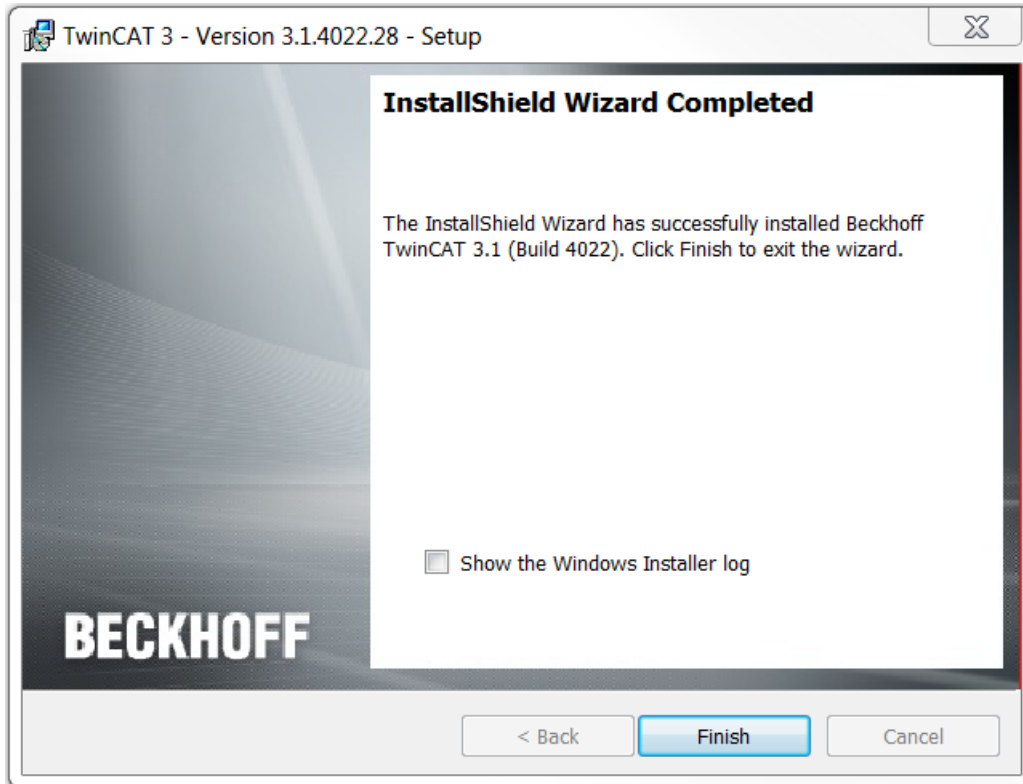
TwinCAT 3 - Version 3.1.4022.28 - Setup

InstallShield Wizard Completed

The InstallShield Wizard has successfully installed Beckhoff TwinCAT 3.1 (Build 4022). Click Finish to exit the wizard.

Show the Windows Installer log

BECKHOFF

< Back

Finish

Cancel